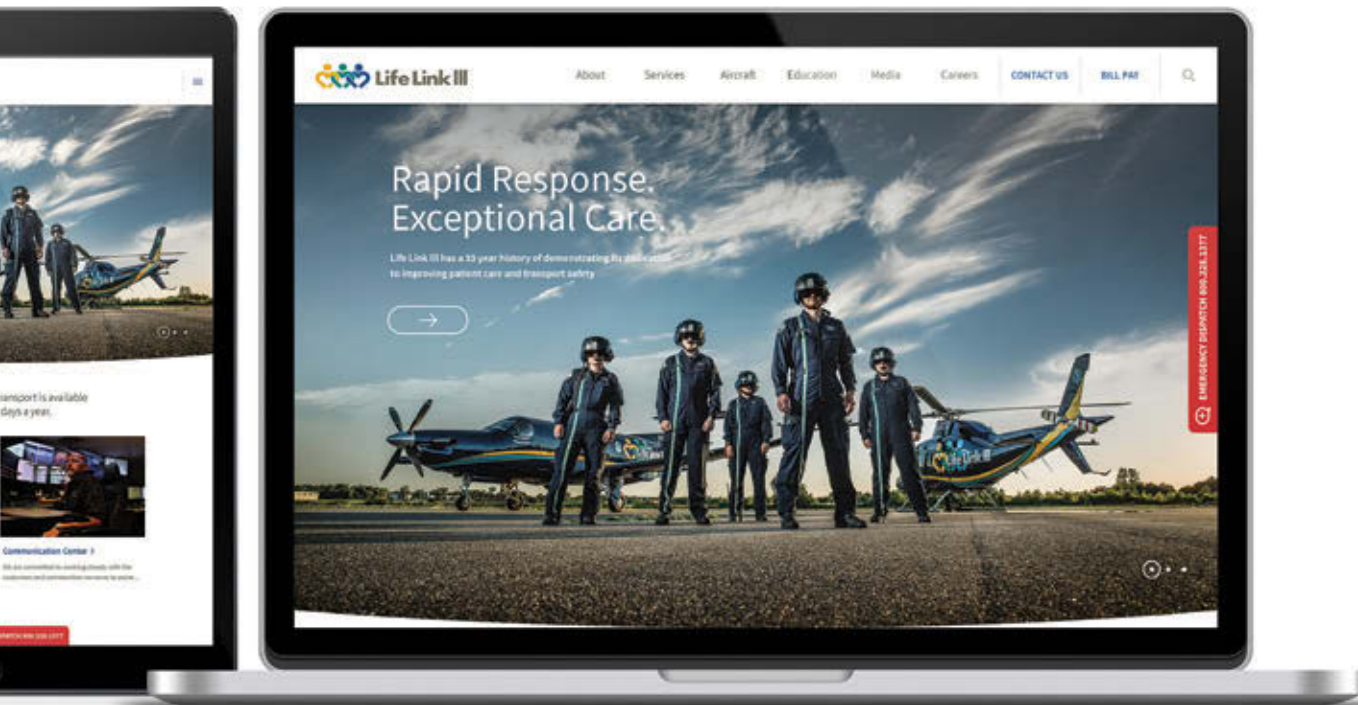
transport is available
days a year.

Communication Center >

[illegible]

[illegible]

Life Link III

About Services Aircraft Education Media Careers CONTACT US BILL PAY

Rapid Response.
Exceptional Care.

Life Link III has a 33 year history of demonstrating its dedication to improving patient care and transport safety

EMERGENCY DISPATCH 800.328.1277